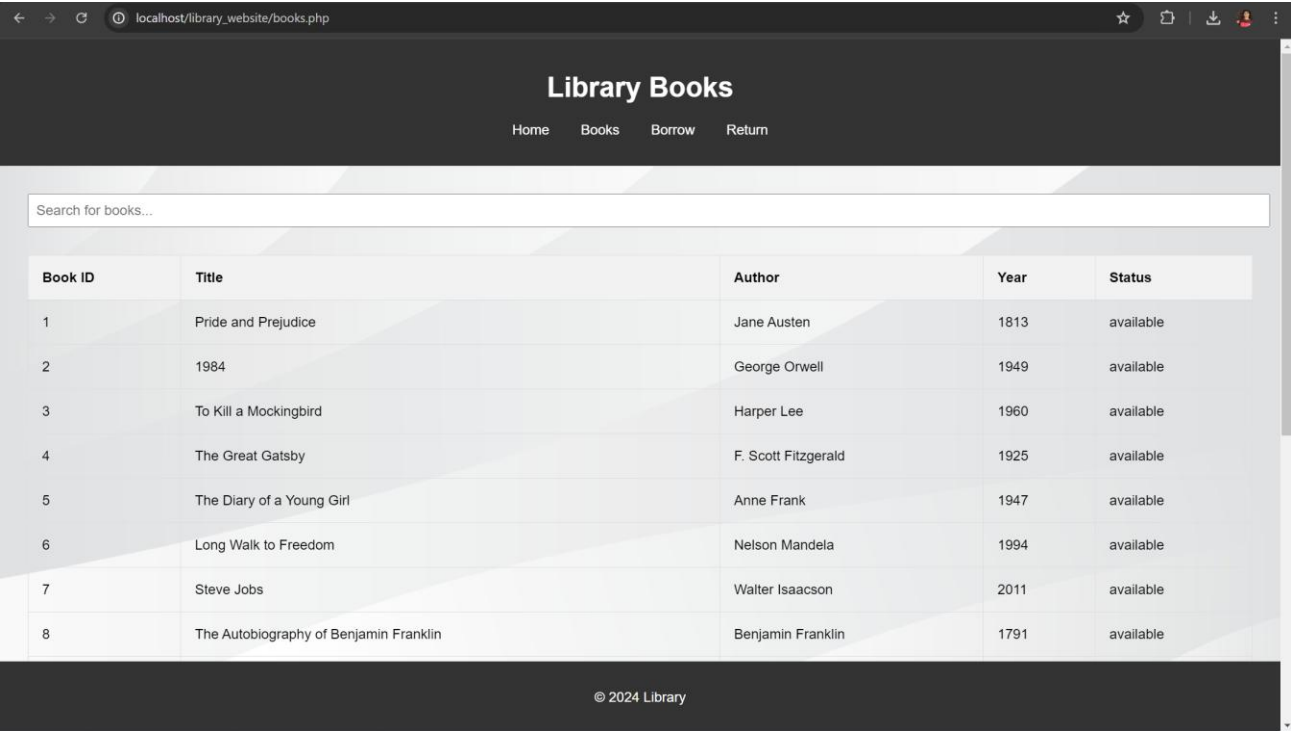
localhost/library_website/books.php

Library Books

Home Books Borrow Return

Search for books...

| Book ID | Title | Author | Year | Status |
|---|---|---|---|---|
| 1 | Pride and Prejudice | Jane Austen | 1813 | available |
| 2 | 1984 | George Orwell | 1949 | available |
| 3 | To Kill a Mockingbird | Harper Lee | 1960 | available |
| 4 | The Great Gatsby | F. Scott Fitzgerald | 1925 | available |
| 5 | The Diary of a Young Girl | Anne Frank | 1947 | available |
| 6 | Long Walk to Freedom | Nelson Mandela | 1994 | available |
| 7 | Steve Jobs | Walter Isaacson | 2011 | available |
| 8 | The Autobiography of Benjamin Franklin | Benjamin Franklin | 1791 | available |

© 2024 Library